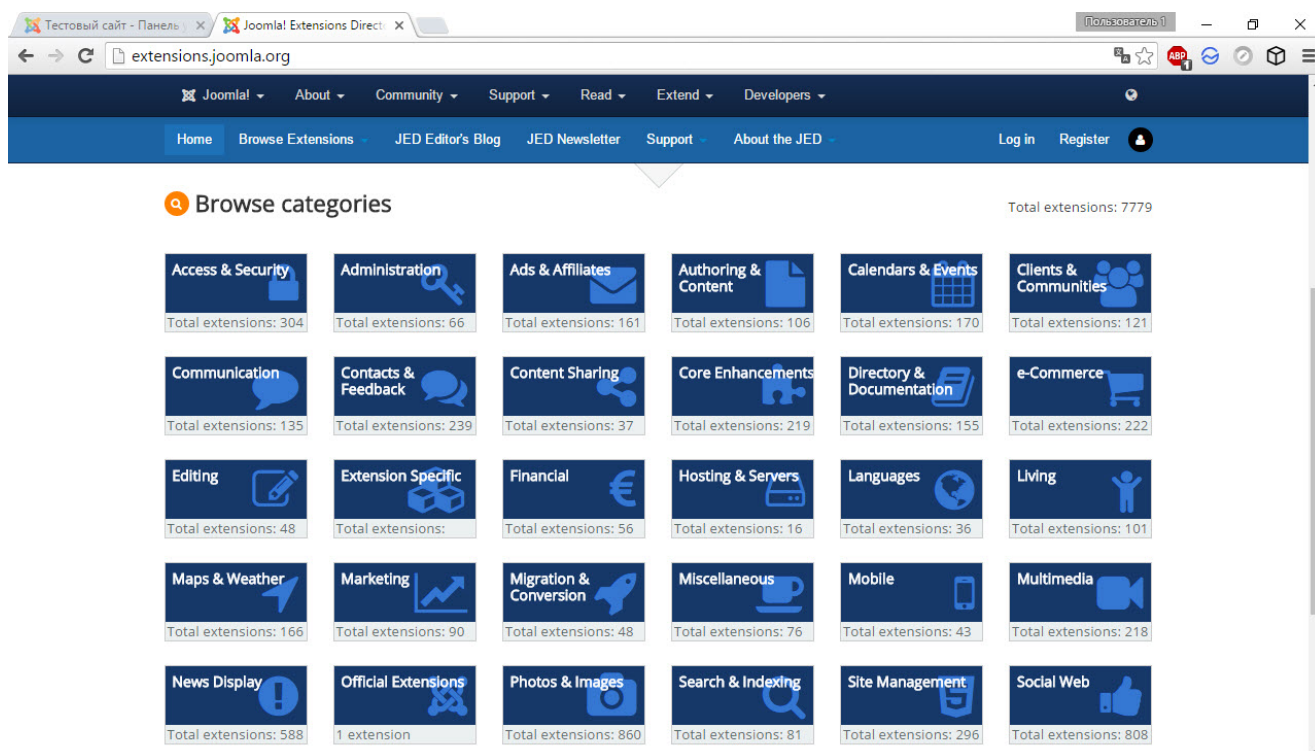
Тестовый сайт - Панель у ×
Joomla! Extensions Direct ×
Пользователь 1
extensions.joomla.org

Joomla! About Community Support Read Extend Developers

Home Browse Extensions JED Editor's Blog JED Newsletter Support About the JED Log in Register

Browse categories

Total extensions: 7779

| Access & Security | Administration | Ads & Affiliates | Authoring & Content | Calendars & Events | Clients & Communities |
|---|---|---|---|---|---|
| Total extensions: 304 | Total extensions: 66 | Total extensions: 161 | Total extensions: 106 | Total extensions: 170 | Total extensions: 121 |
| Communication | Contacts & Feedback | Content Sharing | Core Enhancements | Directory & Documentation | e-Commerce |
| Total extensions: 135 | Total extensions: 239 | Total extensions: 37 | Total extensions: 219 | Total extensions: 155 | Total extensions: 222 |
| Editing | Extension Specific | Financial | Hosting & Servers | Languages | Living |
| Total extensions: 48 | Total extensions: | Total extensions: 56 | Total extensions: 16 | Total extensions: 36 | Total extensions: 101 |
| Maps & Weather | Marketing | Migration & Conversion | Miscellaneous | Mobile | Multimedia |
| Total extensions: 166 | Total extensions: 90 | Total extensions: 48 | Total extensions: 76 | Total extensions: 43 | Total extensions: 218 |
| News Display | Official Extensions | Photos & Images | Search & Indexing | Site Management | Social Web |
| Total extensions: 588 | 1 extension | Total extensions: 860 | Total extensions: 81 | Total extensions: 296 | Total extensions: 808 |